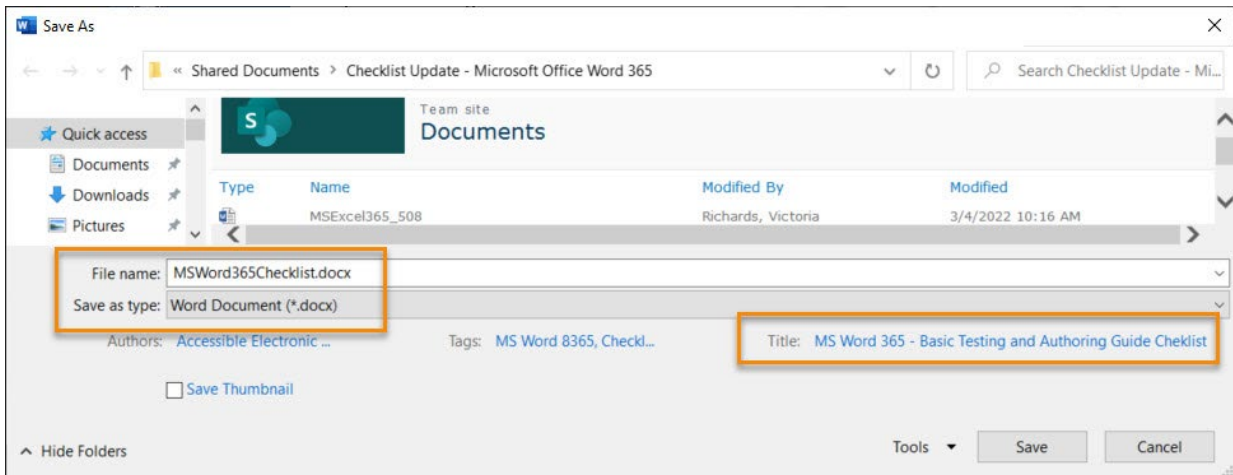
Save As

« Shared Documents > Checklist Update - Microsoft Office Word 365

Search Checklist Update - Mi...

Quick access
Documents
Downloads
Pictures

S

Team site
Documents

| Type | Name | Modified By | Modified |
|---|---|---|---|
| | MSExcel365_508 | Richards, Victoria | 3/4/2022 10:16 AM |

File name: MSWord365Checklist.docx
Save as type: Word Document (*.docx)

Authors: Accessible Electronic ...
Tags: MS Word 8365, Checkl...
Title: MS Word 365 - Basic Testing and Authoring Guide Cheklist

Save Thumbnail

Hide Folders

Tools
Save
Cancel